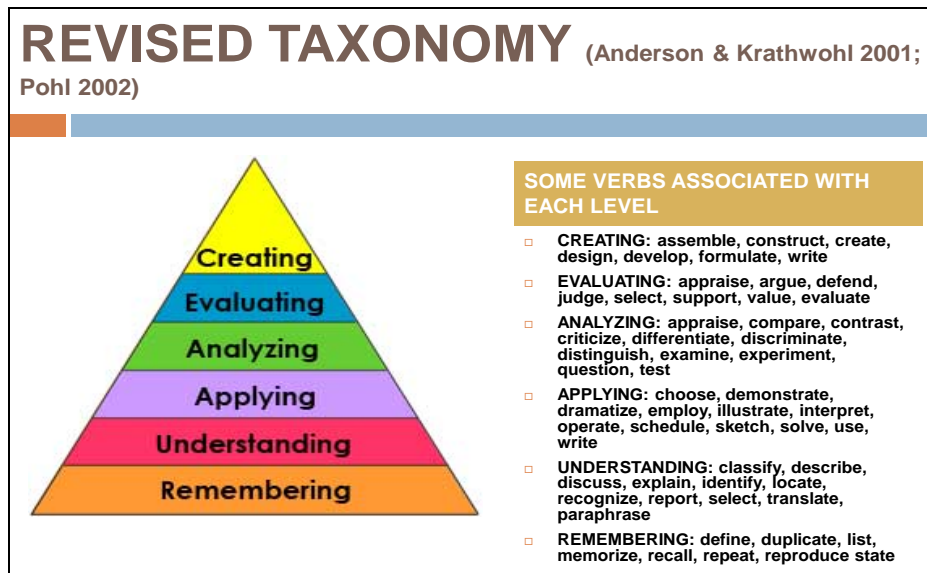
REVISED TAXONOMY (Anderson & Krathwohl 2001; Pohl 2002)

Creating
Evaluating
Analyzing
Applying
Understanding
Remembering

SOME VERBS ASSOCIATED WITH EACH LEVEL

□ CREATING: assemble, construct, create, design, develop, formulate, write
□ EVALUATING: appraise, argue, defend, judge, select, support, value, evaluate
□ ANALYZING: appraise, compare, contrast, criticize, differentiate, discriminate, distinguish, examine, experiment, question, test
□ APPLYING: choose, demonstrate, dramatize, employ, illustrate, interpret, operate, schedule, sketch, solve, use, write
□ UNDERSTANDING: classify, describe, discuss, explain, identify, locate, recognize, report, select, translate, paraphrase
□ REMEMBERING: define, duplicate, list, memorize, recall, repeat, reproduce state